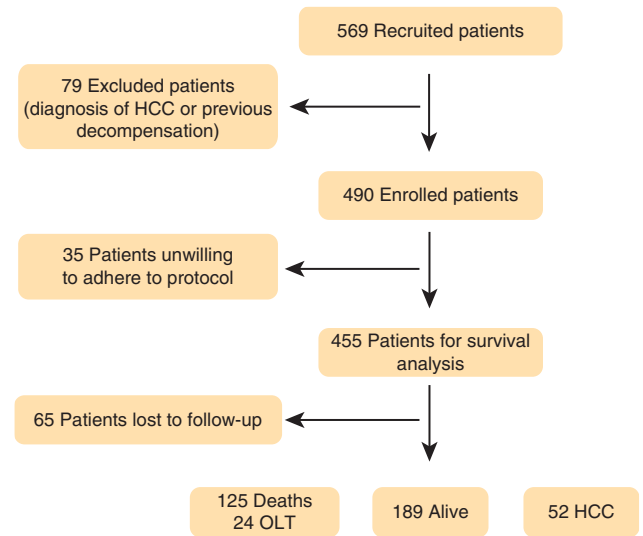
569 Recruited patients

79 Excluded patients (diagnosis of HCC or previous decompensation)

490 Enrolled patients

35 Patients unwilling to adhere to protocol

455 Patients for survival analysis

65 Patients lost to follow-up

125 Deaths
24 OLT

189 Alive

52 HCC